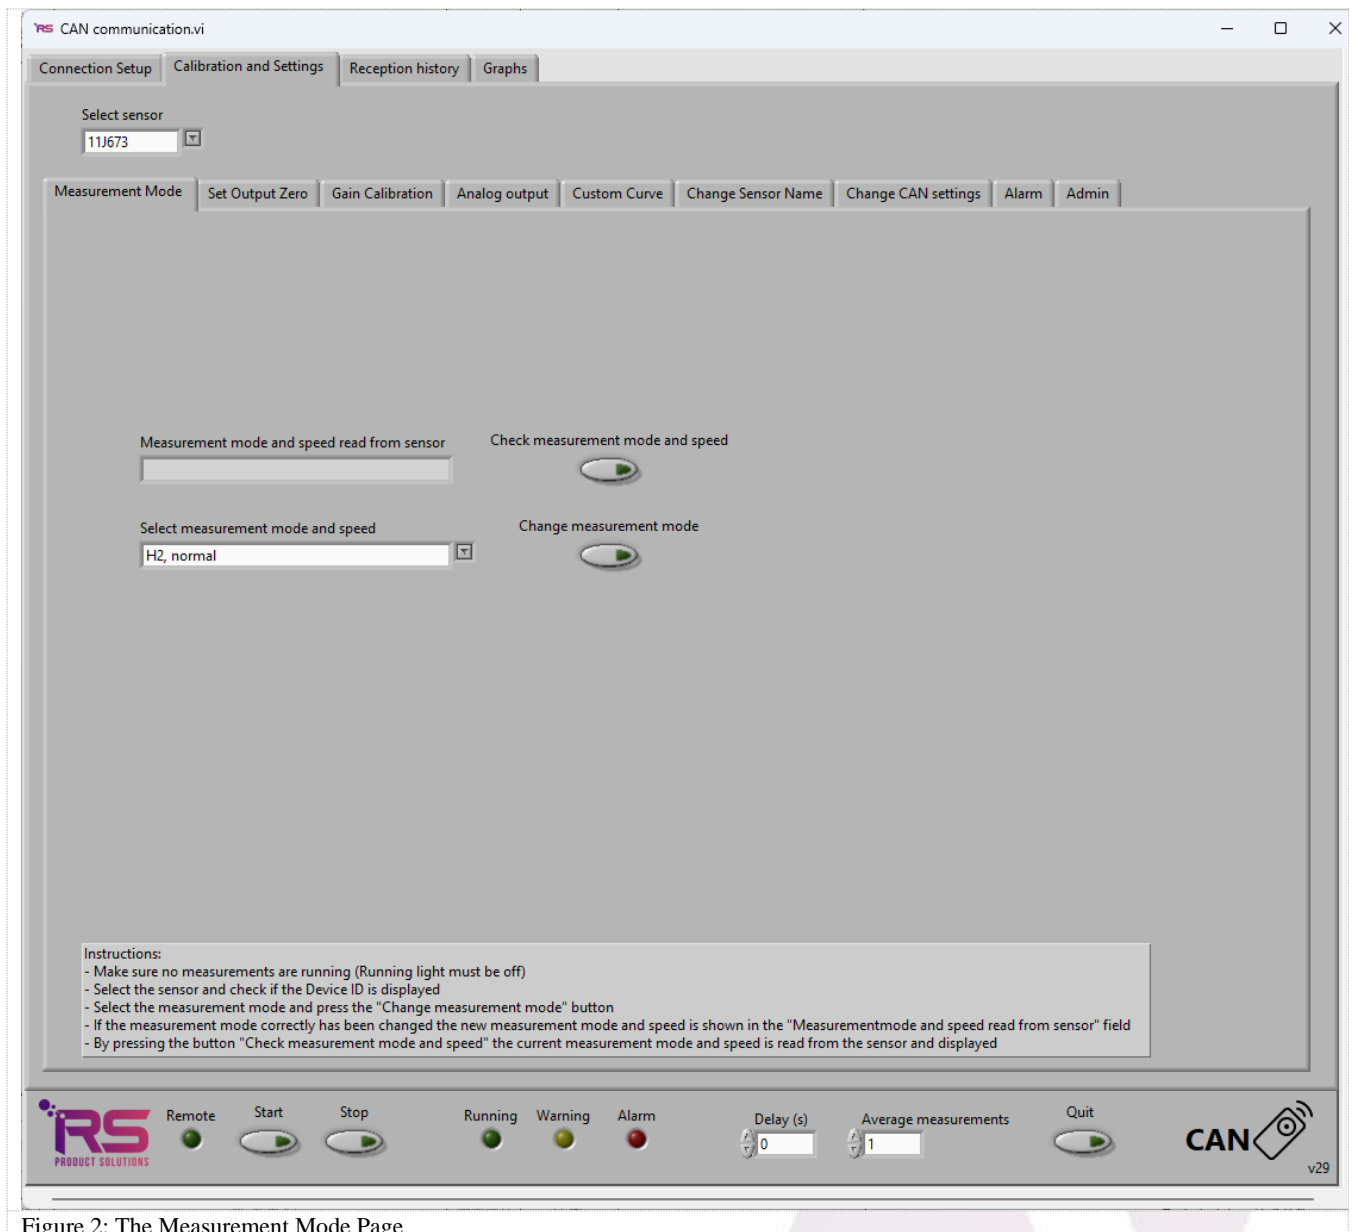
RS CAN communication.vi

Connection Setup | Calibration and Settings | Reception history | Graphs

Select sensor
11J673

Measurement Mode | Set Output Zero | Gain Calibration | Analog output | Custom Curve | Change Sensor Name | Change CAN settings | Alarm | Admin

Measurement mode and speed read from sensor

Check measurement mode and speed

Select measurement mode and speed
H2, normal

Change measurement mode

Instructions:
- Make sure no measurements are running (Running light must be off)
- Select the sensor and check if the Device ID is displayed
- Select the measurement mode and press the "Change measurement mode" button
- If the measurement mode correctly has been changed the new measurement mode and speed is shown in the "Measurementmode and speed read from sensor" field
- By pressing the button "Check measurement mode and speed" the current measurement mode and speed is read from the sensor and displayed

RS PRODUCT SOLUTIONS
Remote
Start
Stop
Running
Warning
Alarm
Delay (s)
0
Average measurements
1
Quit
CAN
v29

Figure 2: The Measurement Mode Page